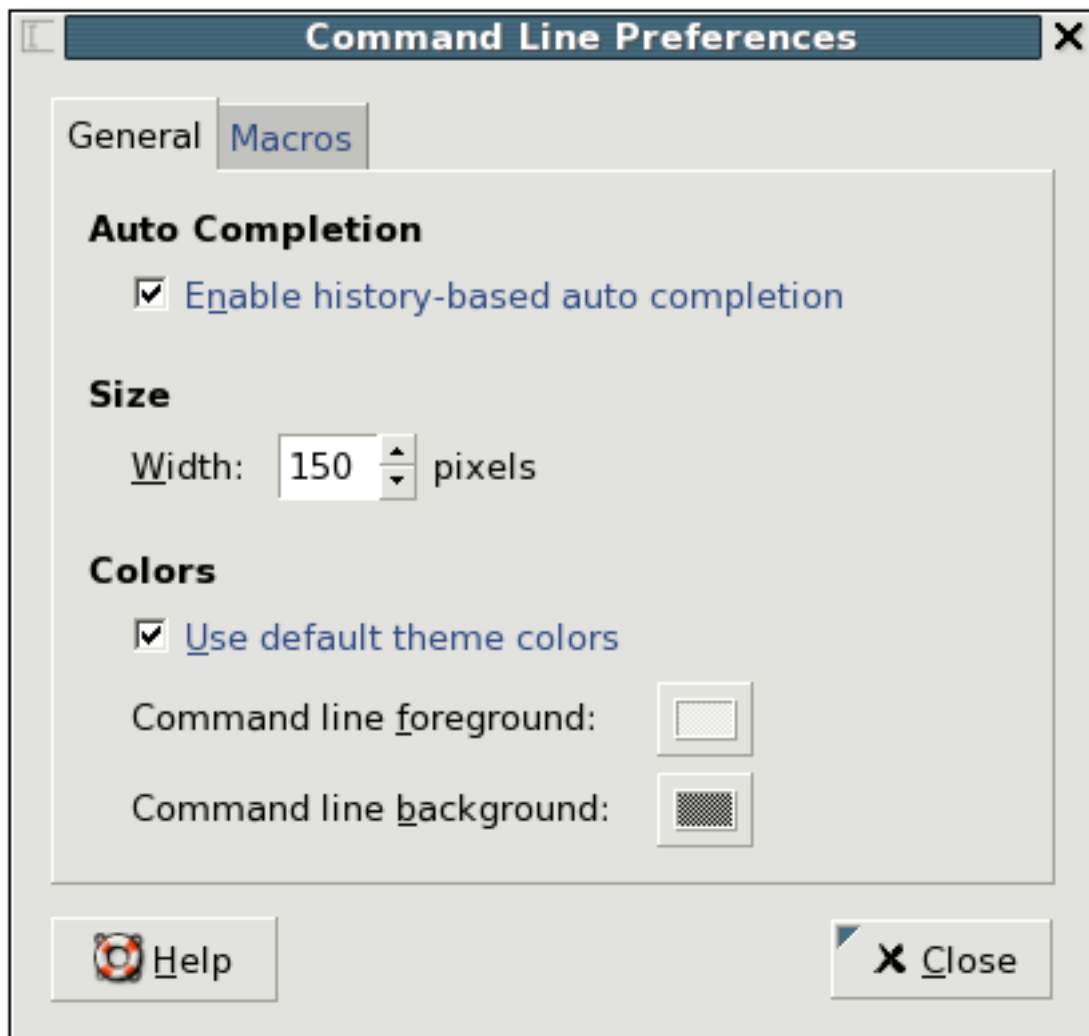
Command Line Preferences

General Macros

Auto Completion

Enable history-based auto completion

Size

Width: 150 pixels

Colors

Use default theme colors

Command line foreground:

Command line background:

Help

Close